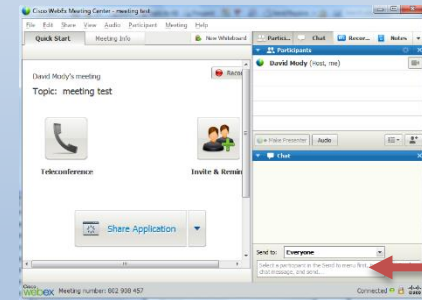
Cisco WebEx Meeting Center - meeting test

File Edit Share View Audio Participant Meeting Help

Quick Start Meeting Info New Whiteboard

Partici... Chat Recor... Notes

Participants

David Mody (Host, me)

David Mody's meeting

Recor

Topic: meeting test

Teleconference

Invite & Remin

Share Application

Make Presenter Audio

Chat

Send to: Everyone

Select a participant in the Send to menu first, chat message, and send.

Cisco WebEx Meeting number: 662 908 457

Connected